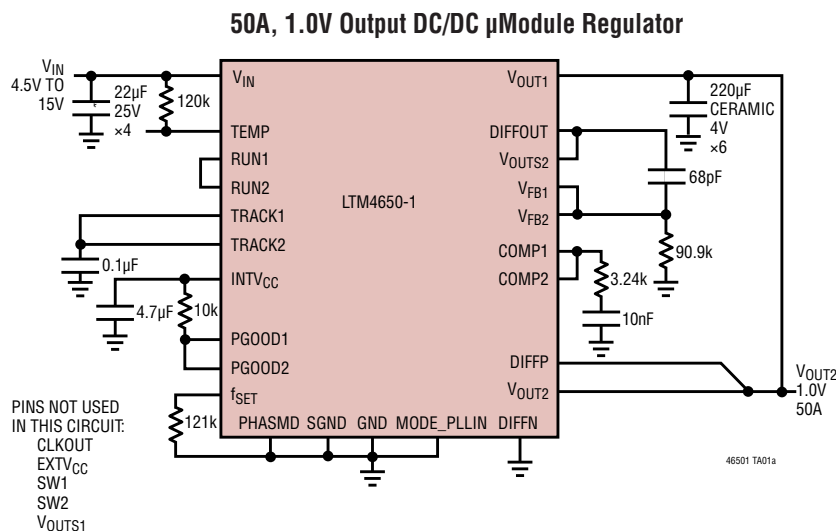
50A, 1.0V Output DC/DC µModule Regulator

$V_{IN}$
4.5V TO 15V

22µF
25V
×4

120k

$V_{IN}$
TEMP
RUN1
RUN2
TRACK1
TRACK2
$INTV_{CC}$
PGOOD1
PGOOD2
$f_{SET}$
PHASMD SGND GND MODE_PLLIN DIFFN

LTM4650-1

$V_{OUT1}$
DIFFOUT
$V_{OUTS2}$
$V_{FB1}$
$V_{FB2}$
COMP1
COMP2
DIFFP
$V_{OUT2}$

220µF
CERAMIC
4V
×6

68pF

90.9k

3.24k

10nF

0.1µF

4.7µF

10k

121k

$V_{OUT2}$
1.0V
50A

PINS NOT USED IN THIS CIRCUIT:
CLKOUT
$EXTV_{CC}$
SW1
SW2
$V_{OUTS1}$

46501 TA01a